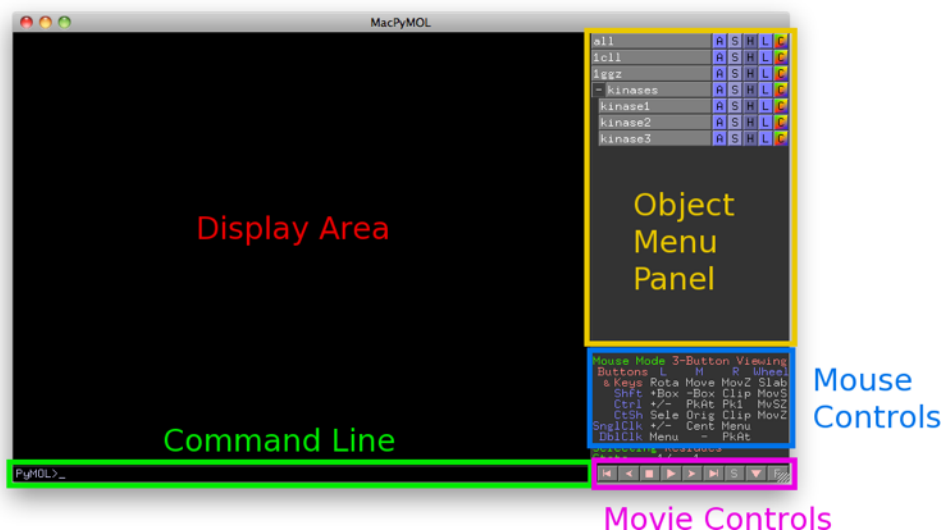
MacPyMOL

all A S H L C
1cll A S H L C
1ggz A S H L C
- kinases A S H L C
kinase1 A S H L C
kinase2 A S H L C
kinase3 A S H L C

Display Area

Object Menu Panel

Mouse Mode 3-Button Viewing
Buttons L M R Wheel
& Keys Rota Move MovZ Slab
Shft +Box -Box Clip MovS
Ctrl +/- PkAt Pk1 MvSZ
CtSh Sele Orig Clip MovZ
SnglClk +/- Cent Menu
DblClk Menu - PkAt
Selecting Residues
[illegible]

Mouse Controls

Command Line

PyMOL>_

S F

Movie Controls